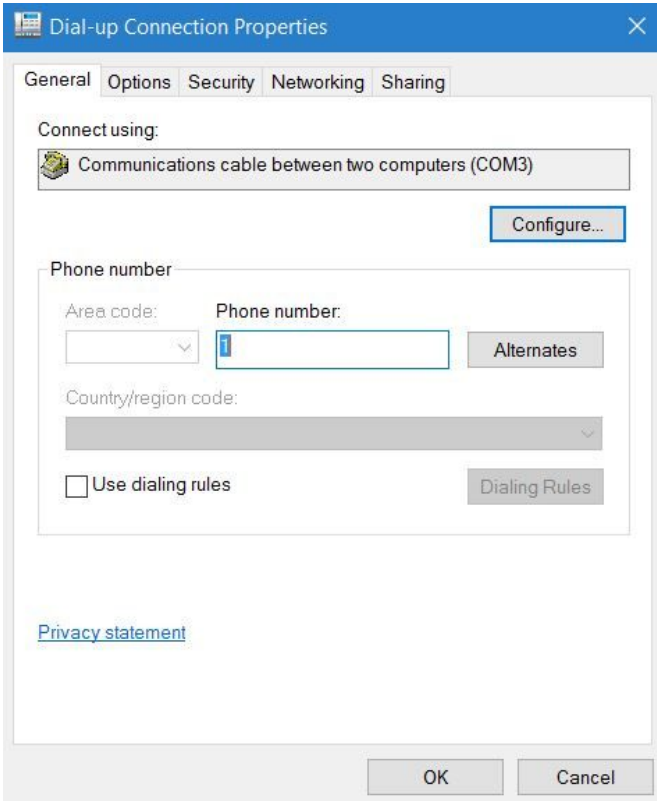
Dial-up Connection Properties

General Options Security Networking Sharing

Connect using:

Communications cable between two computers (COM3)

Configure...

Phone number

Area code:

Phone number:

1

Alternates

Country/region code:

Use dialing rules

Dialing Rules

Privacy statement

OK

Cancel